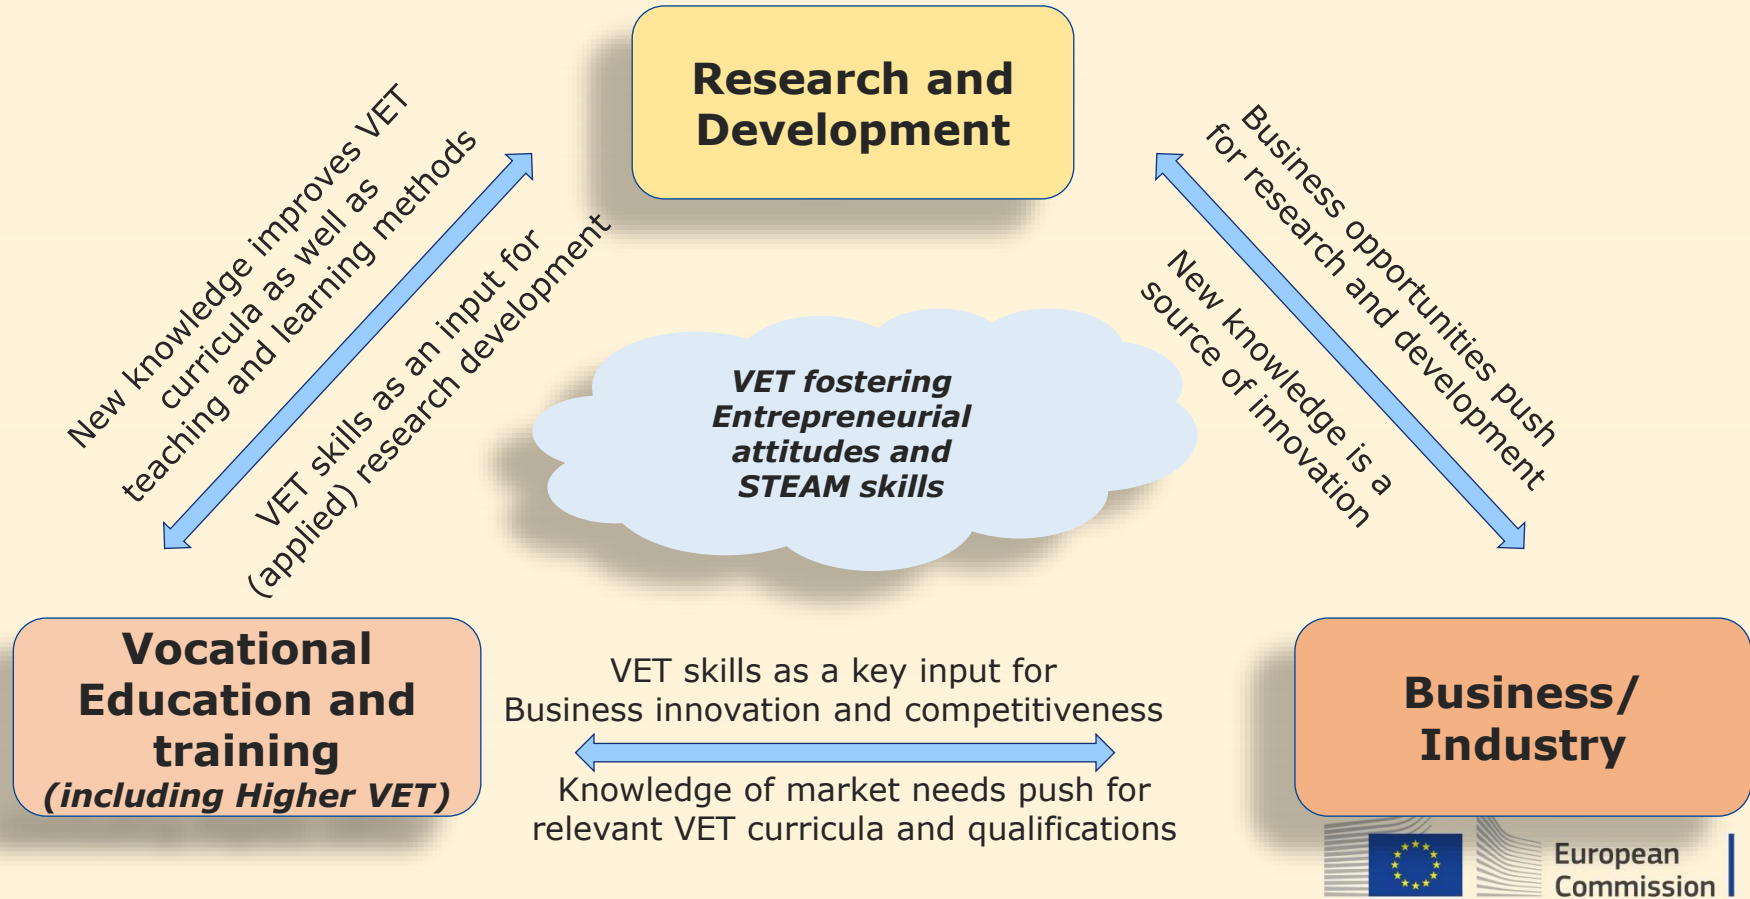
Research and Development

New knowledge improves VET curricula as well as teaching and learning methods

VET skills as an input for (applied) research development

Business opportunities push for research and development

New knowledge is a source of innovation

VET fostering Entrepreneurial attitudes and STEAM skills

Vocational Education and training (including Higher VET)

VET skills as a key input for Business innovation and competitiveness

Knowledge of market needs push for relevant VET curricula and qualifications

Business/ Industry

European Commission